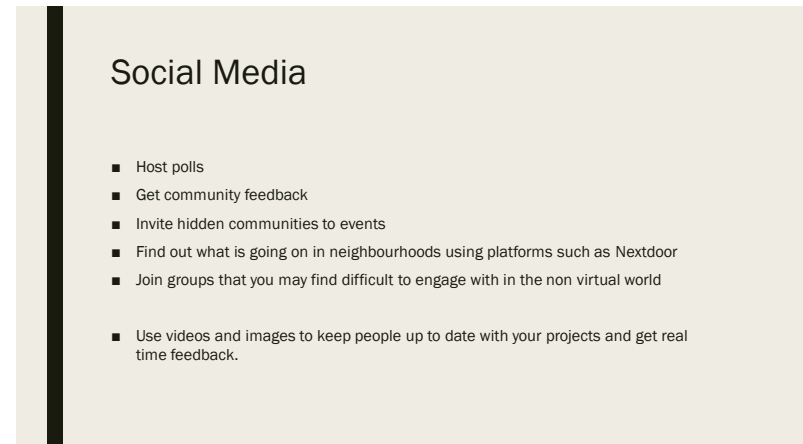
Social Media

- Host polls
- Get community feedback
- Invite hidden communities to events
- Find out what is going on in neighbourhoods using platforms such as Nextdoor
- Join groups that you may find difficult to engage with in the non virtual world

- Use videos and images to keep people up to date with your projects and get real time feedback.